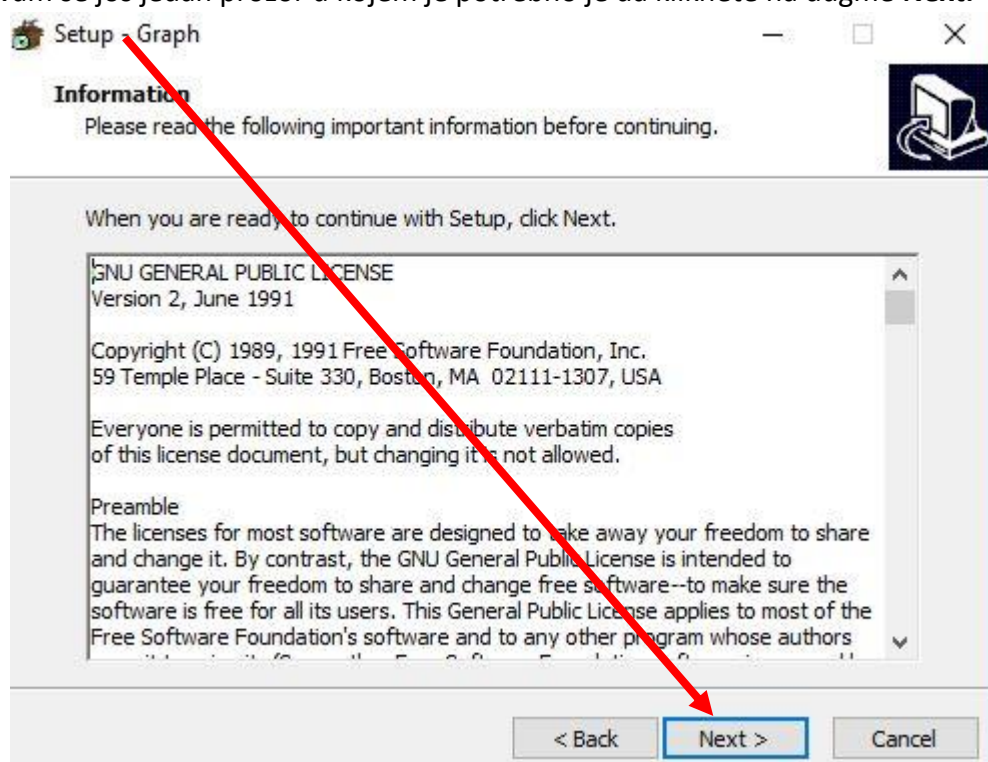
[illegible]

Setup - Graph

Information
Please read the following important information before continuing.

When you are ready to continue with Setup, click Next.

GNU GENERAL PUBLIC LICENSE
Version 2, June 1991

Copyright (C) 1989, 1991 Free Software Foundation, Inc.
59 Temple Place - Suite 330, Boston, MA 02111-1307, USA

Everyone is permitted to copy and distibute verbatim copies
of this license document, but changing it is not allowed.

Preamble
The licenses for most software are designed to take away your freedom to share and change it. By contrast, the GNU General Public License is intended to guarantee your freedom to share and change free software--to make sure the software is free for all its users. This General Public License applies to most of the Free Software Foundation's software and to any other program whose authors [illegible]

< Back Next > Cancel